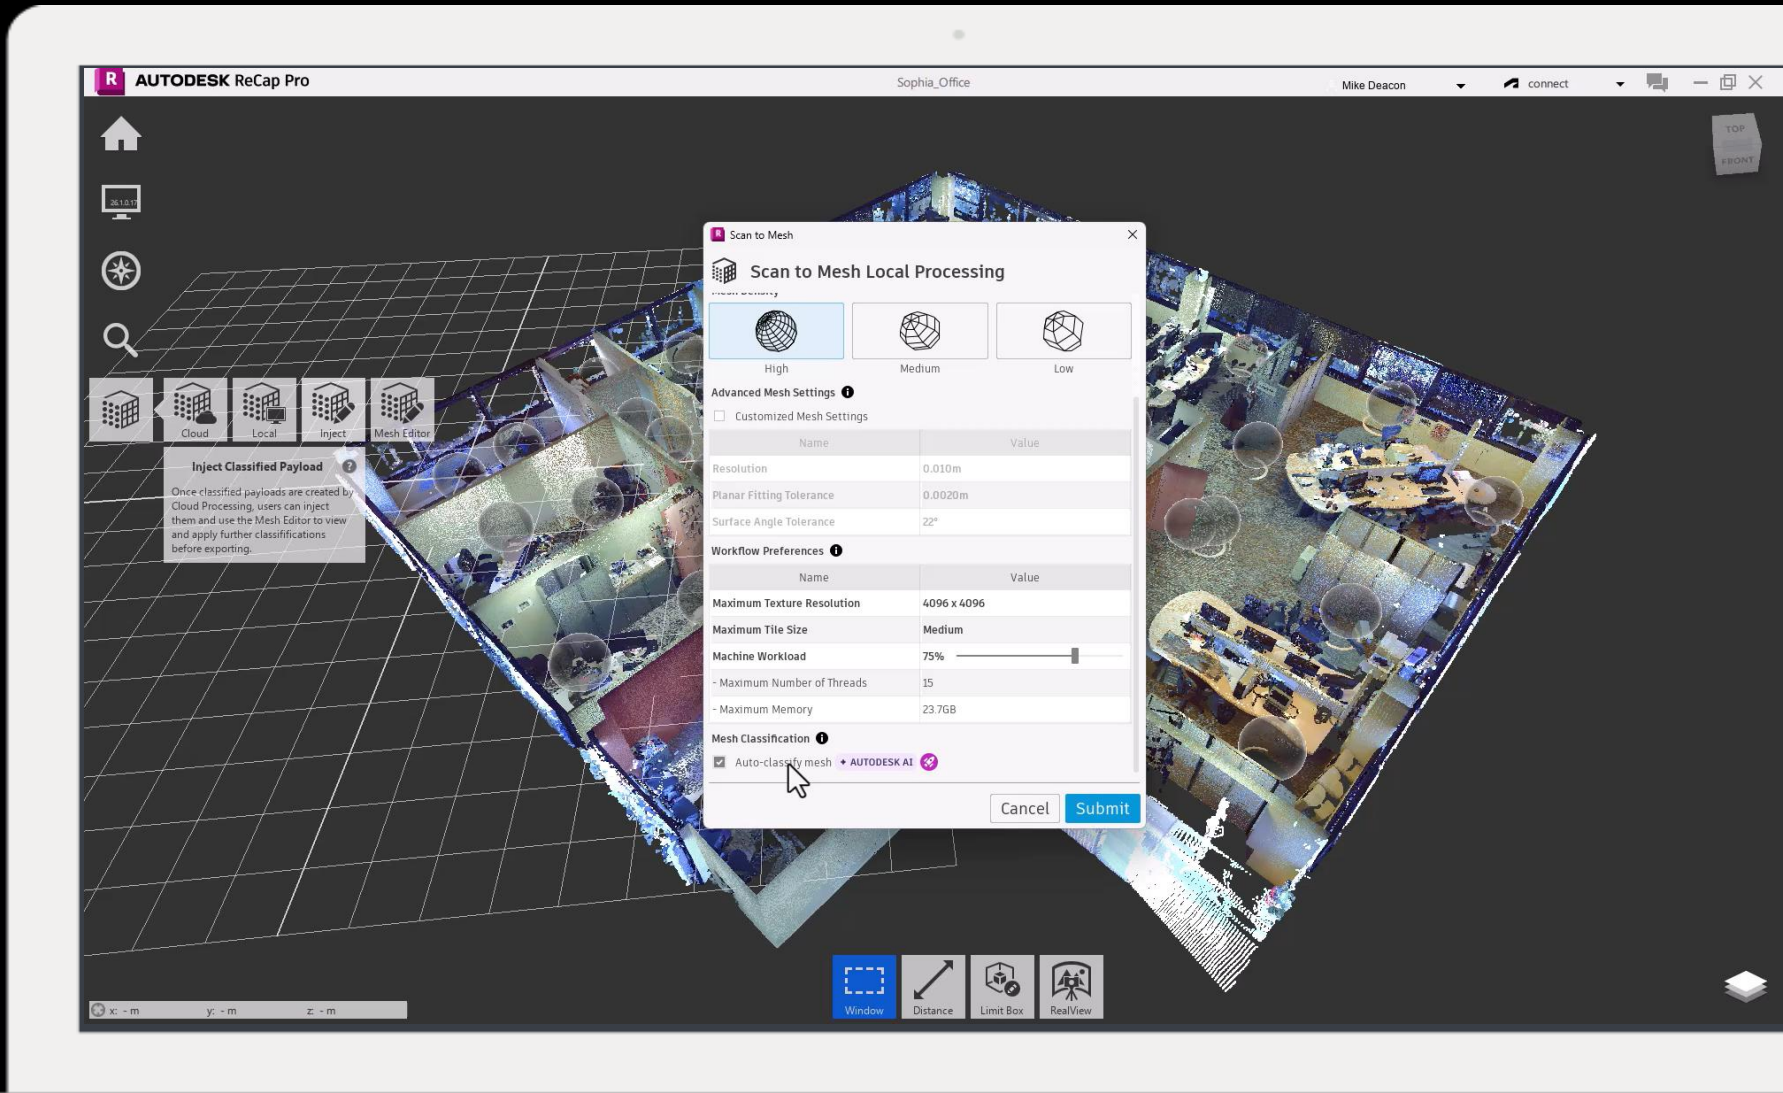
R AUTODESK ReCap Pro

Sophia_Office

Mike Deacon

connect

TOP
FRONT

26.1.0.17

Cloud
Local
Inject
Mesh Editor

Inject Classified Payload

Once classified payloads are created by Cloud Processing, users can inject them and use the Mesh Editor to view and apply further classifications before exporting.

Scan to Mesh

Scan to Mesh Local Processing

Mesh Density

High
Medium
Low

Advanced Mesh Settings

Customized Mesh Settings

| Name | Value |
|---|---|
| Resolution | 0.010m |
| Planar Fitting Tolerance | 0.0020m |
| Surface Angle Tolerance | 22° |

Workflow Preferences

| Name | Value |
|---|---|
| Maximum Texture Resolution | 4096 x 4096 |
| Maximum Tile Size | Medium |
| Machine Workload | 75% |
| - Maximum Number of Threads | 15 |
| - Maximum Memory | 23.7GB |

Mesh Classification

Auto-classify mesh ✦ AUTODESK AI

Cancel
Submit

x: - m y: - m z: - m

Window
Distance
Limit Box
RealView